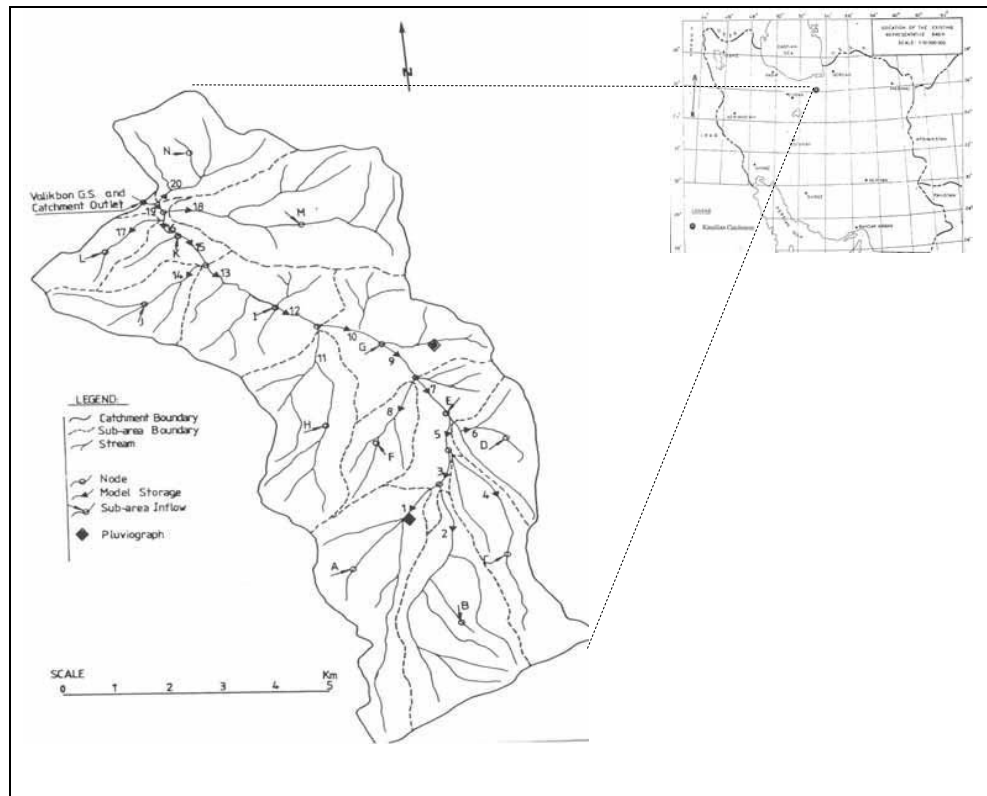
N

N
20
Valikbon G.S. and Catchment Outlet
19
18
M
17
16
L
K
15
14
13
J
I
12
11
10
G
9
LEGEND:
Catchment Boundary
Sub-area Boundary
Stream
Node
Model Storage
Sub-area Inflow
Pluviograph
H
8
F
7
E
6
D
5
3
4
1
2
A
C
B

SCALE
0 1 2 3 4 5 Km

LOCATION OF THE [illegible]
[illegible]
SCALE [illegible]
CASPIAN SEA
IRAQ
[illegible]
LEGEND
Kasilian Catchment